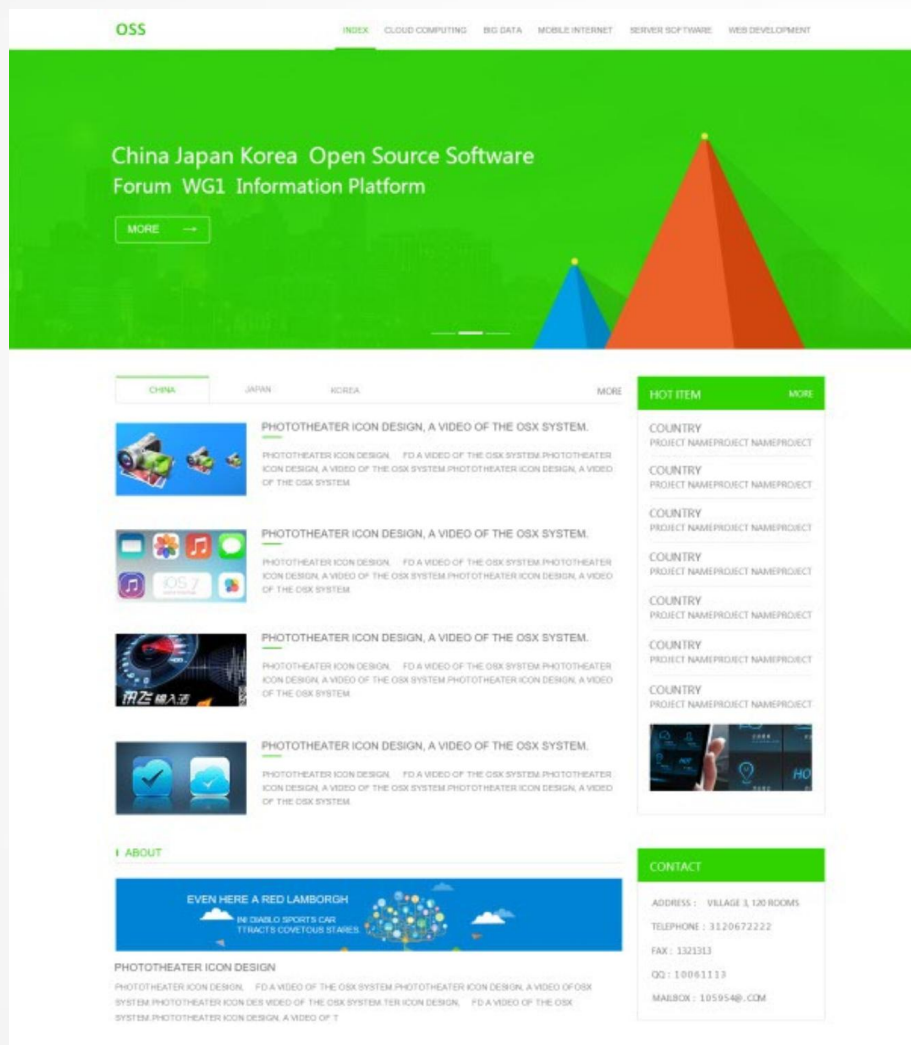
OSS

INDEX CLOUD COMPUTING BIG DATA MOBILE INTERNET SERVER SOFTWARE WEB DEVELOPMENT

China Japan Korea Open Source Software Forum WG1 Information Platform

MORE →

CHINA JAPAN KOREA MORE

PHOTOTHEATER ICON DESIGN, A VIDEO OF THE OSX SYSTEM.

PHOTOTHEATER ICON DESIGN, FD A VIDEO OF THE OSX SYSTEM PHOTOTHEATER ICON DESIGN, A VIDEO OF THE OSX SYSTEM PHOTOTHEATER ICON DESIGN, A VIDEO OF THE OSX SYSTEM

PHOTOTHEATER ICON DESIGN, A VIDEO OF THE OSX SYSTEM.

PHOTOTHEATER ICON DESIGN, FD A VIDEO OF THE OSX SYSTEM PHOTOTHEATER ICON DESIGN, A VIDEO OF THE OSX SYSTEM PHOTOTHEATER ICON DESIGN, A VIDEO OF THE OSX SYSTEM

PHOTOTHEATER ICON DESIGN, A VIDEO OF THE OSX SYSTEM.

PHOTOTHEATER ICON DESIGN, FD A VIDEO OF THE OSX SYSTEM PHOTOTHEATER ICON DESIGN, A VIDEO OF THE OSX SYSTEM PHOTOTHEATER ICON DESIGN, A VIDEO OF THE OSX SYSTEM

PHOTOTHEATER ICON DESIGN, A VIDEO OF THE OSX SYSTEM.

PHOTOTHEATER ICON DESIGN, FD A VIDEO OF THE OSX SYSTEM PHOTOTHEATER ICON DESIGN, A VIDEO OF THE OSX SYSTEM PHOTOTHEATER ICON DESIGN, A VIDEO OF THE OSX SYSTEM

HOT ITEM MORE

COUNTRY
PROJECT NAMEPROJECT NAMEPROJECT

COUNTRY
PROJECT NAMEPROJECT NAMEPROJECT

COUNTRY
PROJECT NAMEPROJECT NAMEPROJECT

COUNTRY
PROJECT NAMEPROJECT NAMEPROJECT

COUNTRY
PROJECT NAMEPROJECT NAMEPROJECT

COUNTRY
PROJECT NAMEPROJECT NAMEPROJECT

COUNTRY
PROJECT NAMEPROJECT NAMEPROJECT

ABOUT

EVEN HERE A RED LAMBORGH
IN DIABLO SPORTS CAR
TTRACTS COVETOUS STARES.

PHOTOTHEATER ICON DESIGN

PHOTOTHEATER ICON DESIGN, FD A VIDEO OF THE OSX SYSTEM PHOTOTHEATER ICON DESIGN, A VIDEO OFOSX SYSTEM PHOTOTHEATER ICON DES VIDEO OF THE OSX SYSTEM TER ICON DESIGN, FD A VIDEO OF THE OSX SYSTEM PHOTOTHEATER ICON DESIGN, A VIDEO OF T

CONTACT

ADDRESS : VILLAGE 3, 120 ROOMS

TELEPHONE : 3120672222

FAX : 1321313

QQ : 10061113

MAILBOX : 105954@.COM